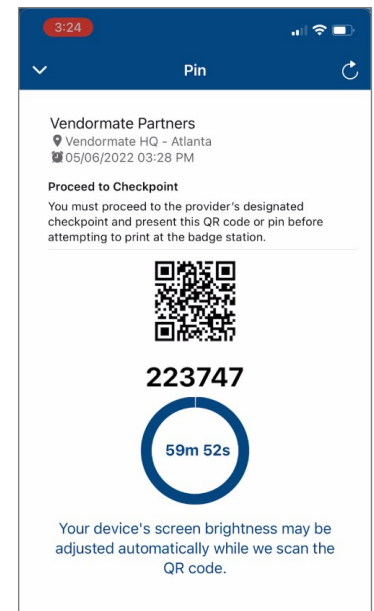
3:24

Pin

Vendormate Partners
Vendormate HQ - Atlanta
05/06/2022 03:28 PM

Proceed to Checkpoint
You must proceed to the provider's designated checkpoint and present this QR code or pin before attempting to print at the badge station.

223747

59m 52s

Your device's screen brightness may be adjusted automatically while we scan the QR code.